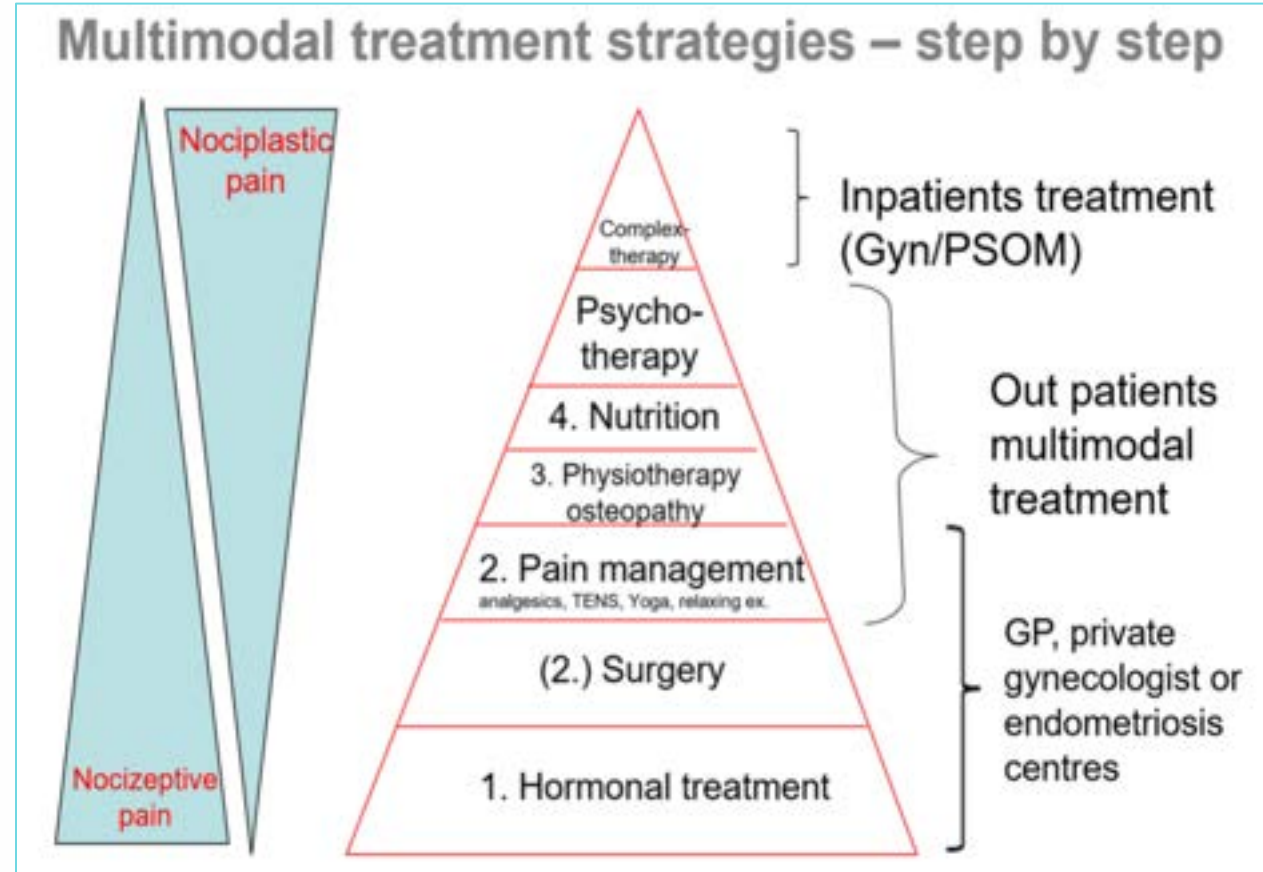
Multimodal treatment strategies – step by step

Nociplastic pain

Nocizeptive pain

Complex-therapy

Psychotherapy

4. Nutrition

3. Physiotherapy osteopathy

2. Pain management
analgesics, TENS, Yoga, relaxing ex.

(2.) Surgery

1. Hormonal treatment

Inpatients treatment (Gyn/PSOM)

Out patients multimodal treatment

GP, private gynecologist or endometriosis centres